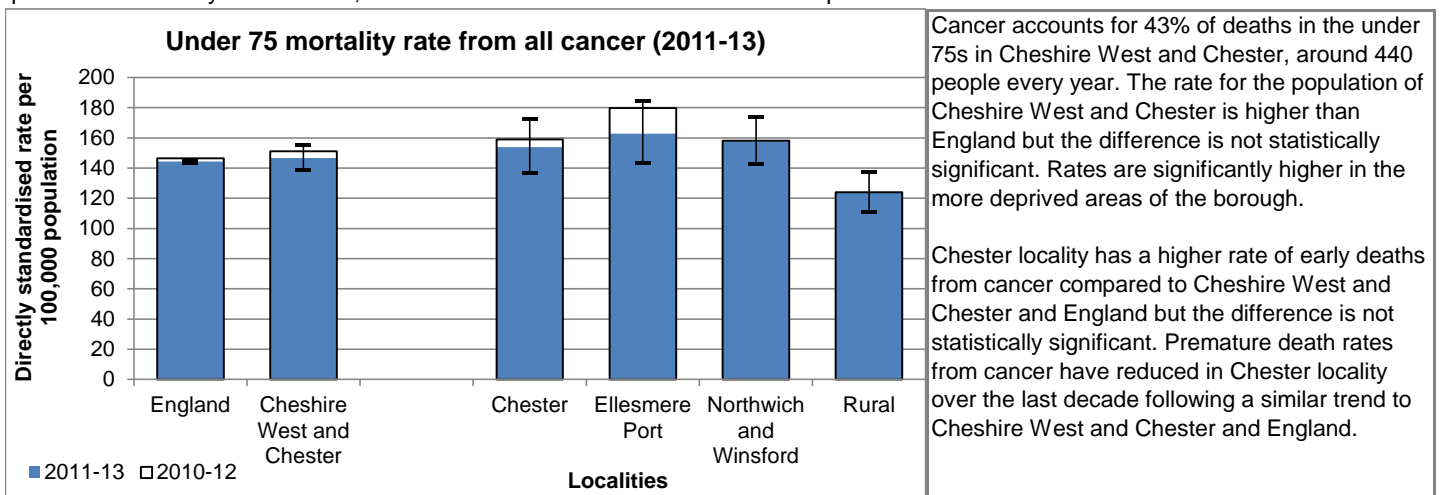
Under 75 mortality rate from all cancer (2011-13)

Directly standardised rate per 100,000 population

200
180
160
140
120
100
80
60
40
20
0

England
Cheshire West and Chester
Chester
Ellesmere Port
Northwich and Winsford
Rural

Localities

2011-13 2010-12

Cancer accounts for 43% of deaths in the under 75s in Cheshire West and Chester, around 440 people every year. The rate for the population of Cheshire West and Chester is higher than England but the difference is not statistically significant. Rates are significantly higher in the more deprived areas of the borough.

Chester locality has a higher rate of early deaths from cancer compared to Cheshire West and Chester and England but the difference is not statistically significant. Premature death rates from cancer have reduced in Chester locality over the last decade following a similar trend to Cheshire West and Chester and England.